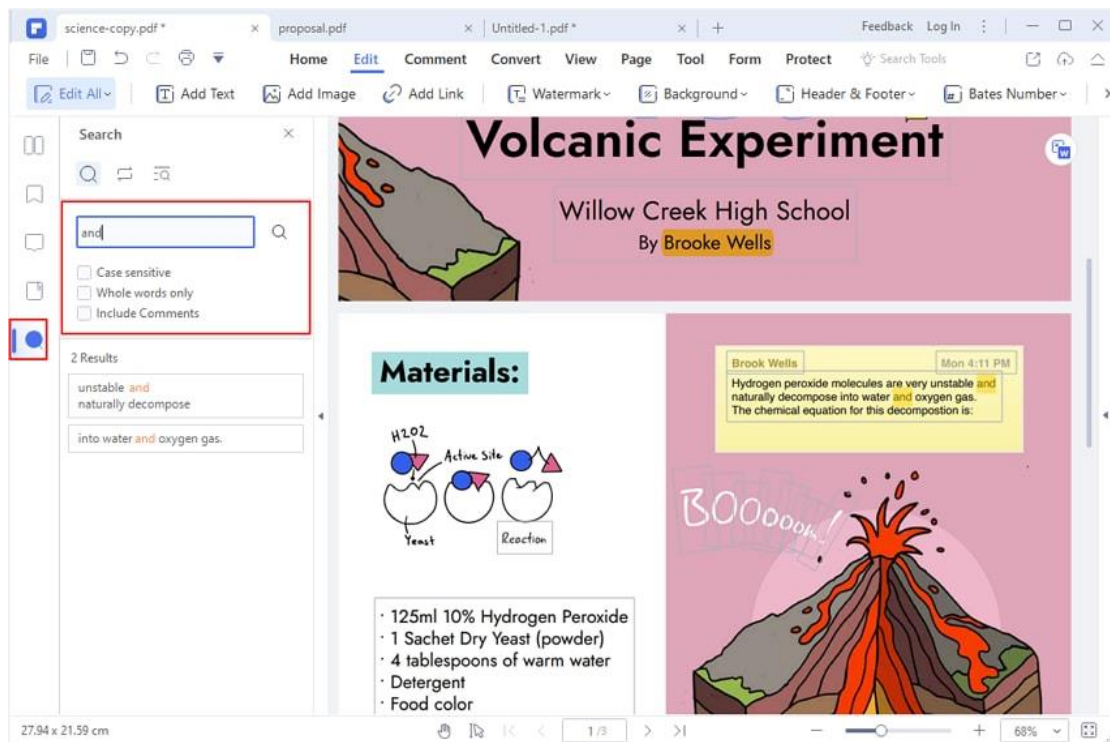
science-copy.pdf * × proposal.pdf × Untitled-1.pdf * × + Feedback Log In

File Home Edit Comment Convert View Page Tool Form Protect Search Tools

Edit All Add Text Add Image Add Link Watermark Background Header & Footer Bates Number

Search ×

and

Case sensitive
Whole words only
Include Comments

2 Results

unstable and
naturally decompose

into water and oxygen gas.

Volcanic Experiment

Willow Creek High School
By Brooke Wells

Materials:

H2O2
Active Site
Yeast
Reaction

· 125ml 10% Hydrogen Peroxide
· 1 Sachet Dry Yeast (powder)
· 4 tablespoons of warm water
· Detergent
· Food color

Brook Wells Mon 4:11 PM
Hydrogen peroxide molecules are very unstable and naturally decompose into water and oxygen gas. The chemical equation for this decompostion is:

BOOoooo!

27.94 x 21.59 cm 1/3 68%